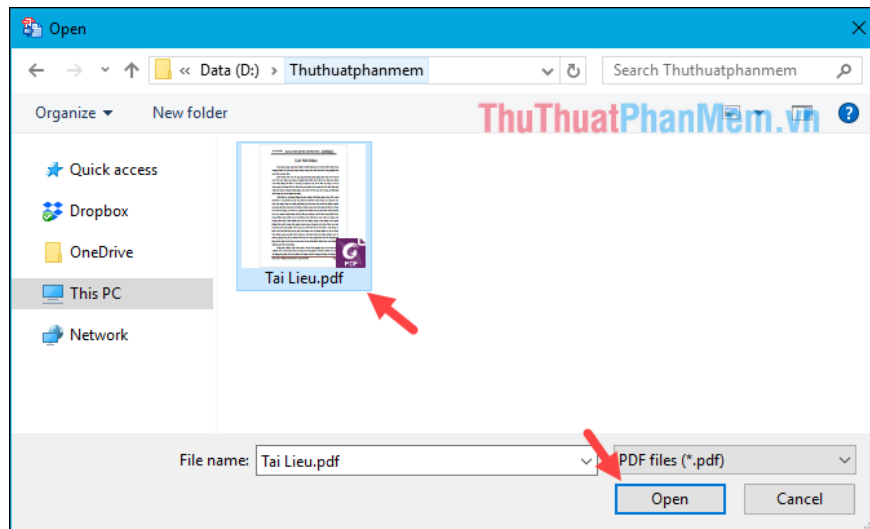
Open

« Data (D:) › Thuthuatphanmem

Search Thuthuatphanmem

Organize ▾ New folder

ThuThuatPhanMem.vn

Quick access
Dropbox
OneDrive
This PC
Network

Tai Lieu.pdf

File name: Tai Lieu.pdf

PDF files (*.pdf)

Open Cancel